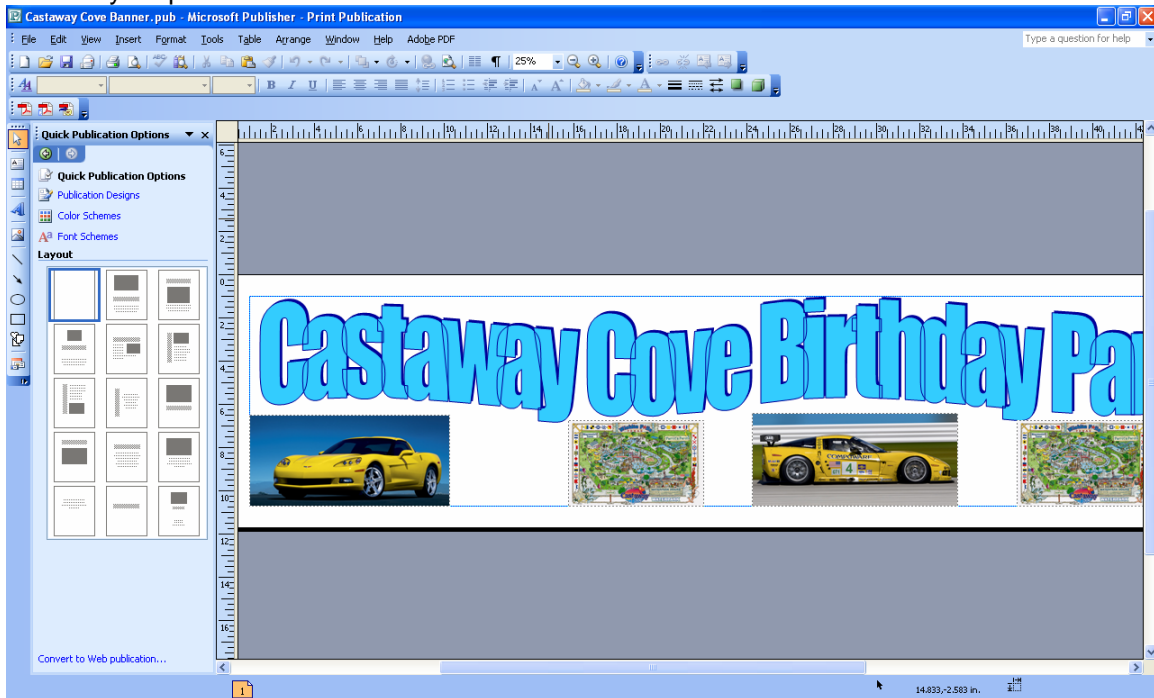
Castaway Cove Banner.pub - Microsoft Publisher - Print Publication

File Edit View Insert Format Tools Table Arrange Window Help Adobe PDF

Type a question for help

25%

Quick Publication Options

Quick Publication Options
Publication Designs
Color Schemes
Font Schemes
Layout

Castaway Cove Birthday Pa

Convert to Web publication...

1

14.833,-2.583 in.